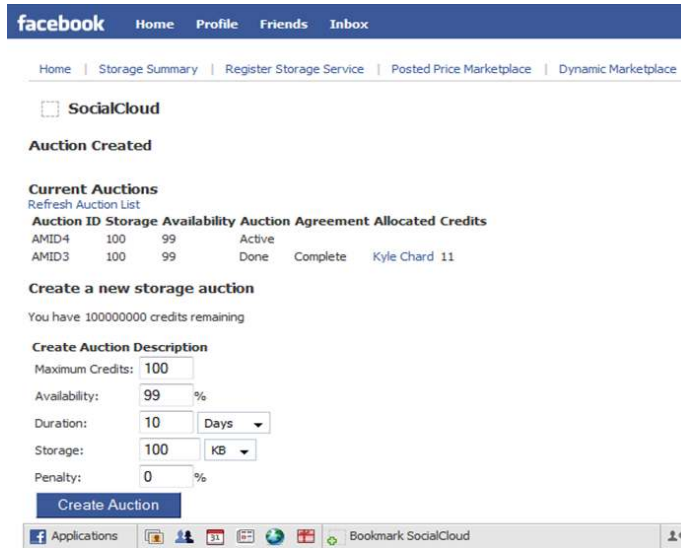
facebook Home Profile Friends Inbox

Home | Storage Summary | Register Storage Service | Posted Price Marketplace | Dynamic Marketplace

SocialCloud

Auction Created

Current Auctions
Refresh Auction List

| Auction ID | Storage | Availability | Auction | Agreement | Allocated | Credits |
|---|---|---|---|---|---|---|
| AMID4 | 100 | 99 | Active | | | |
| AMID3 | 100 | 99 | Done | Complete | Kyle Chard | 11 |

Create a new storage auction

You have 100000000 credits remaining

Create Auction Description

Maximum Credits: 100

Availability: 99 %

Duration: 10 Days

Storage: 100 KB

Penalty: 0 %

Create Auction

Applications 31 Bookmark SocialCloud